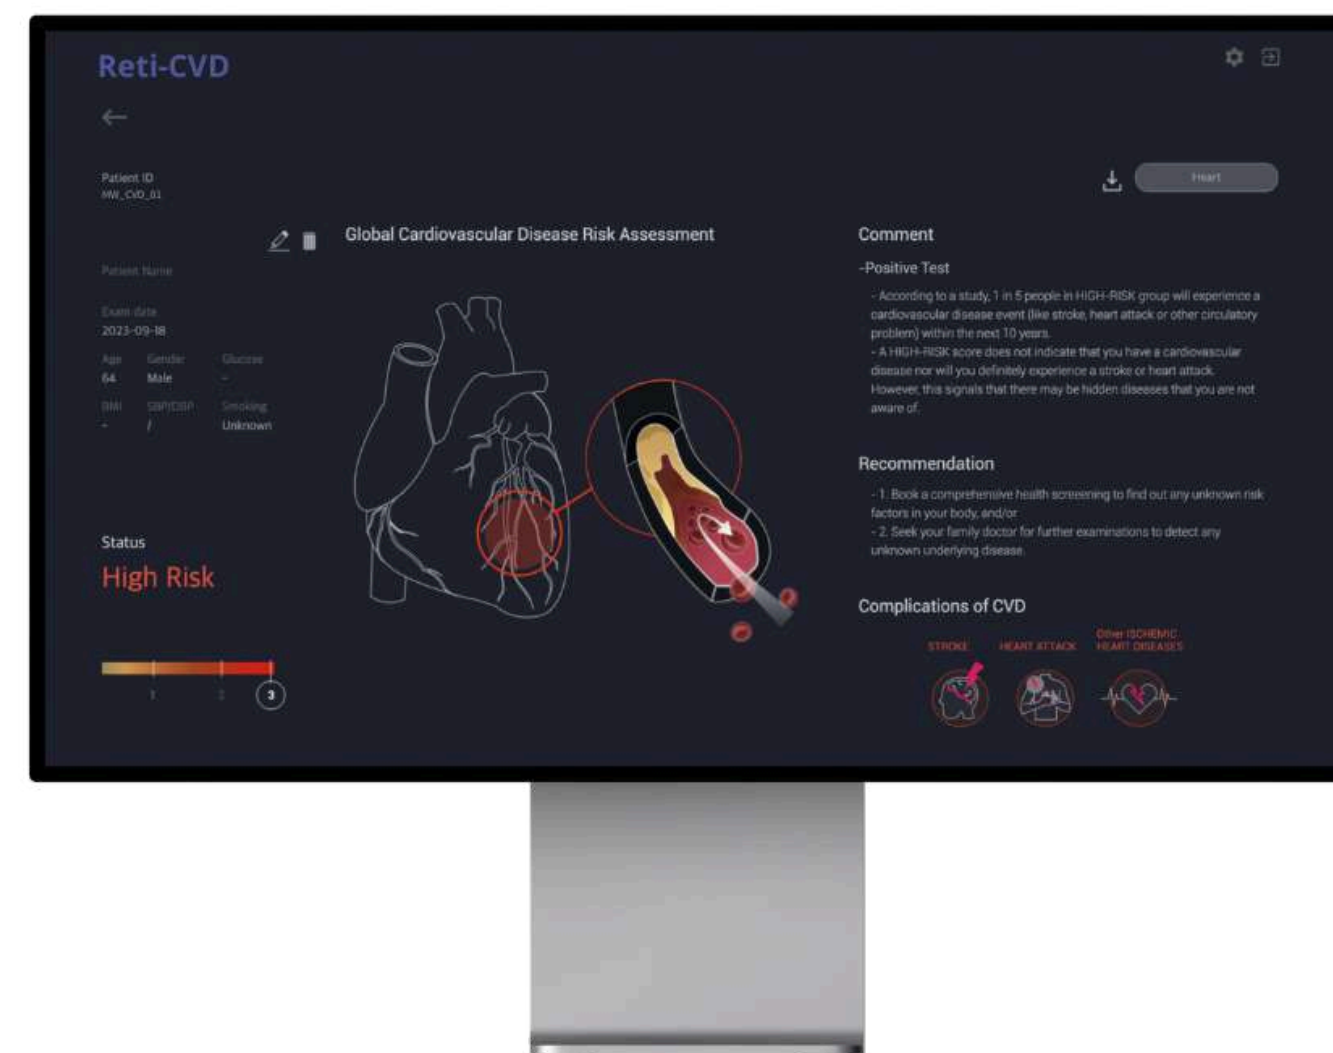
Reti-CVD

Patient ID
MW_CVD_01

Heart

Global Cardiovascular Disease Risk Assessment

Patient Name

Exam date
2023-09-18

Age
64

Gender
Male

Glucose
-

BMI
-

SBP/DBP
/

Smoking
Unknown

Status
High Risk

1 2 3

Comment

-Positive Test

- According to a study, 1 in 5 people in HIGH-RISK group will experience a cardiovascular disease event (like stroke, heart attack or other circulatory problem) within the next 10 years.
- A HIGH-RISK score does not indicate that you have a cardiovascular disease nor will you definitely experience a stroke or heart attack. However, this signals that there may be hidden diseases that you are not aware of.

Recommendation

- 1. Book a comprehensive health screening to find out any unknown risk factors in your body, and/or
- 2. Seek your family doctor for further examinations to detect any unknown underlying disease.

Complications of CVD

STROKE

HEART ATTACK

Other ISCHEMIC HEART DISEASES